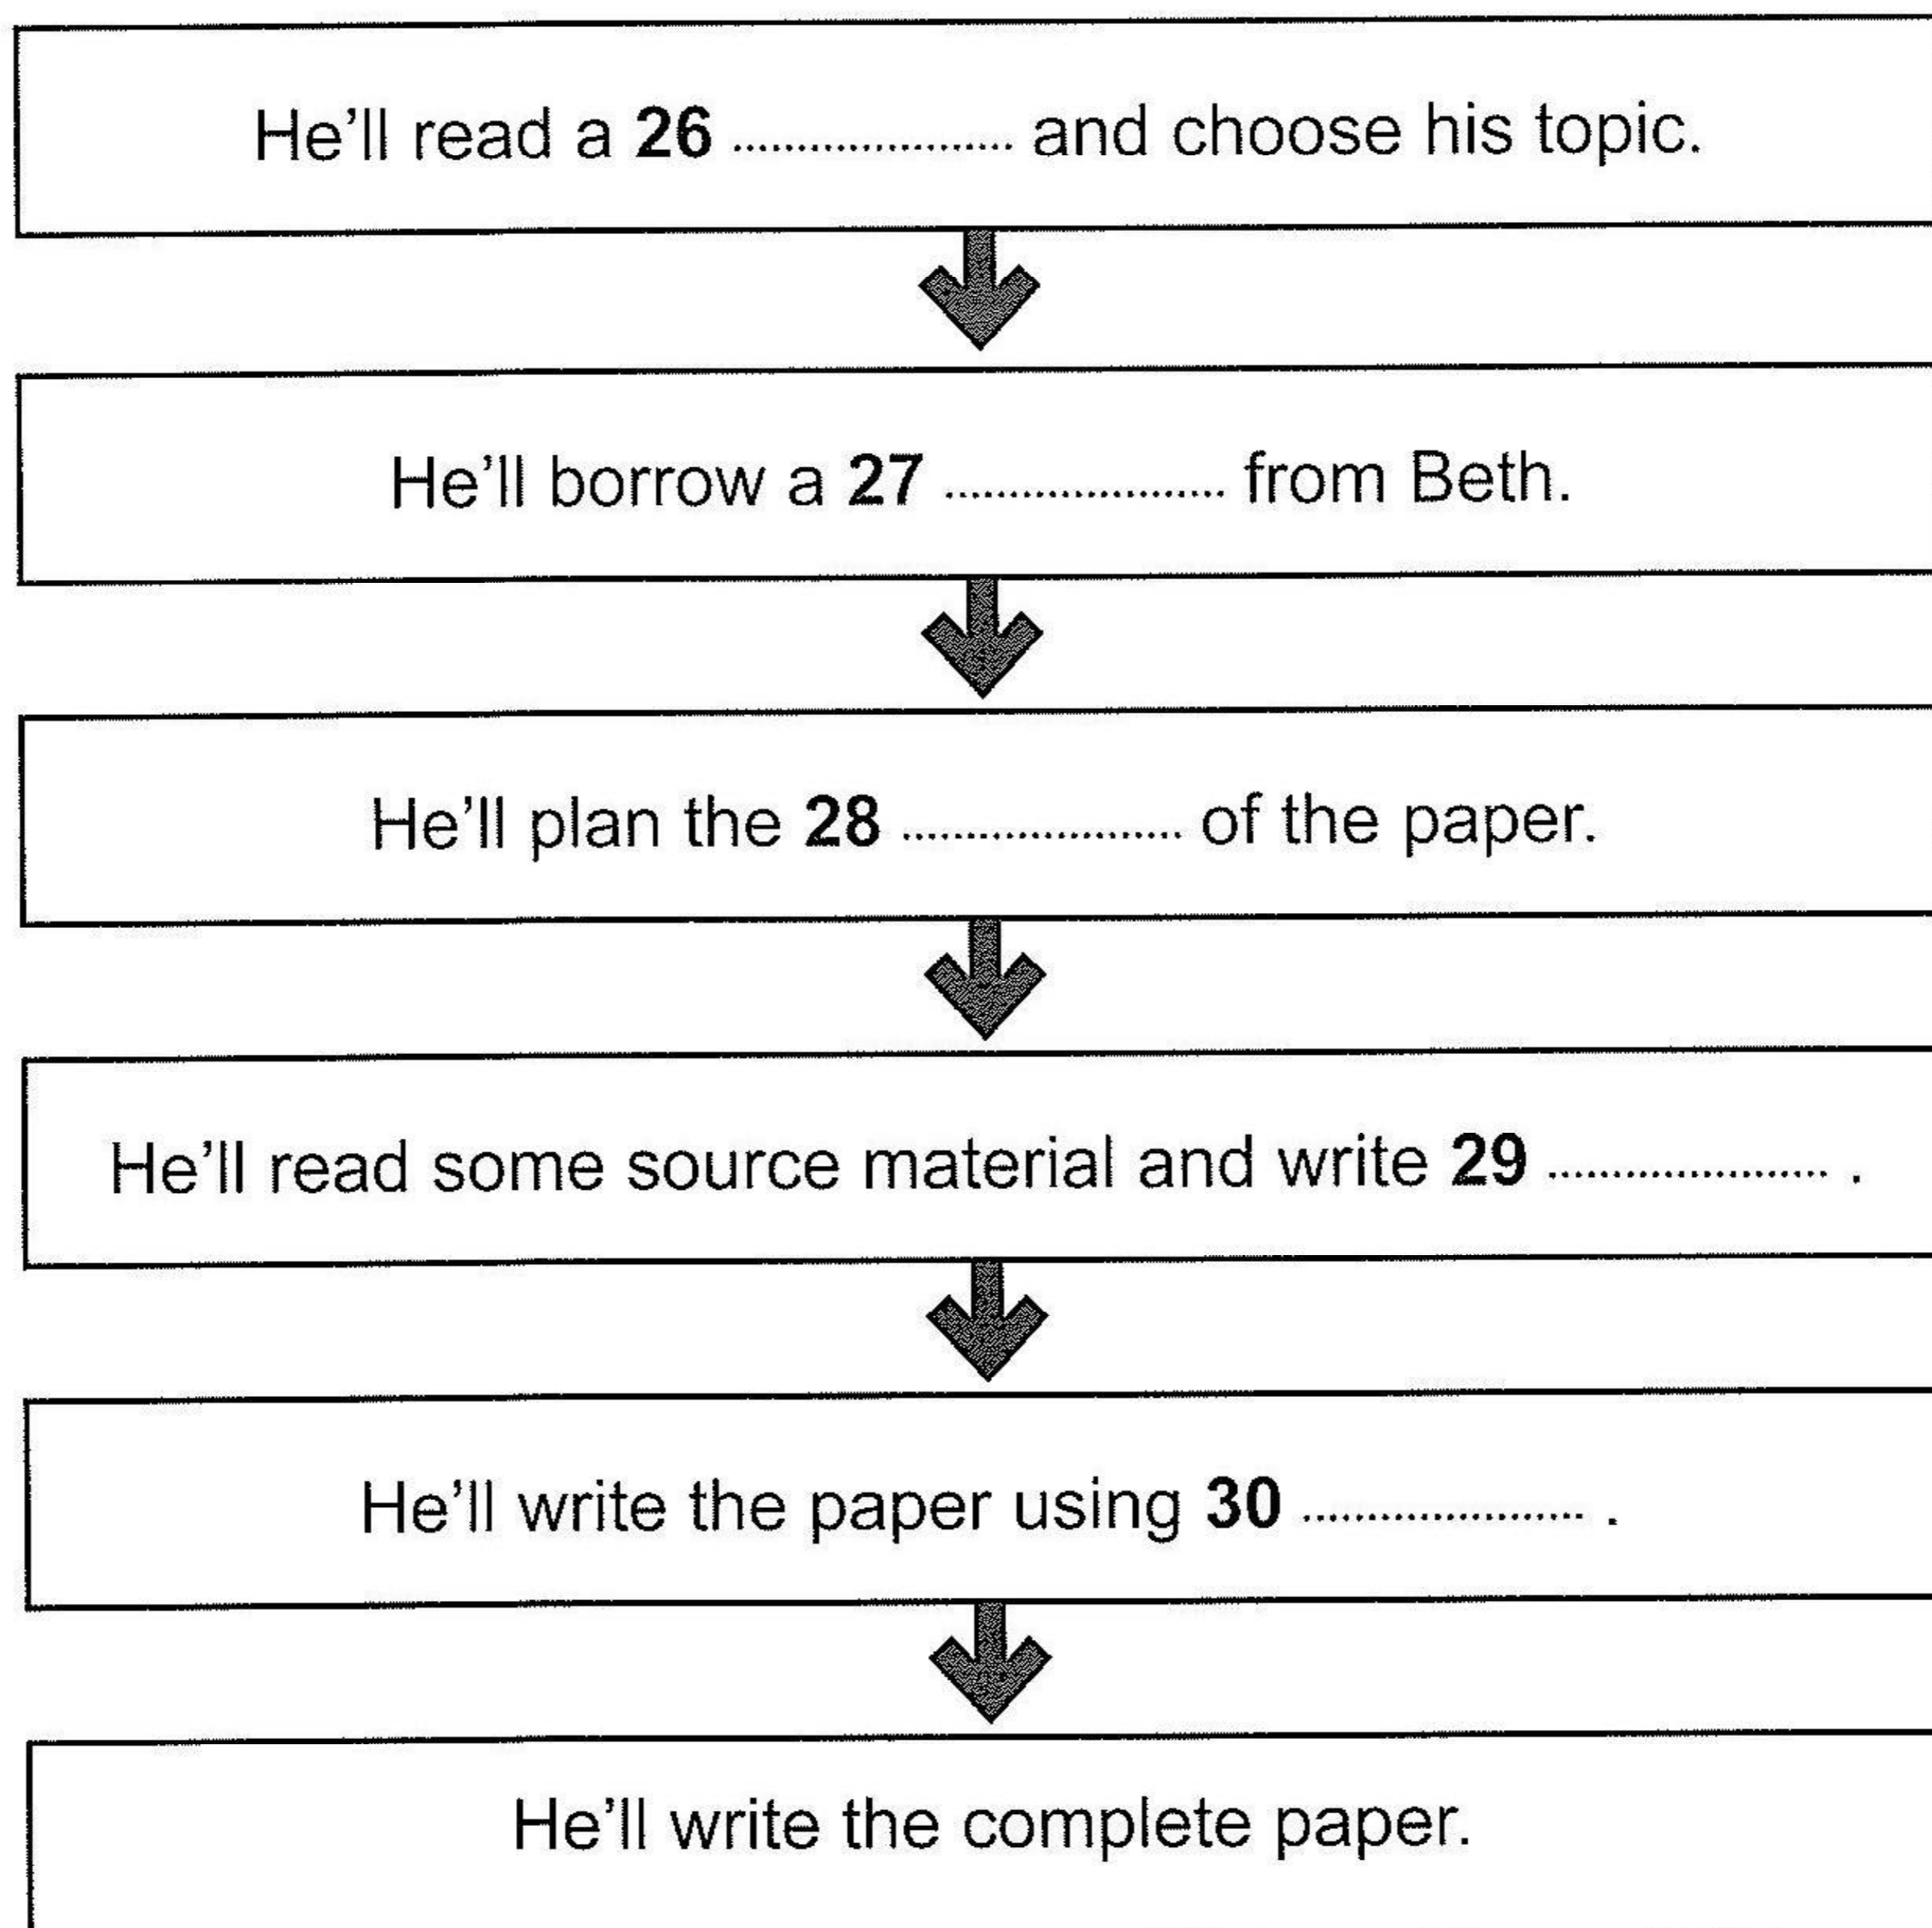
He’ll read a **26** .................... and choose his topic.

He’ll borrow a **27** .................... from Beth.

He’ll plan the **28** .................... of the paper.

He’ll read some source material and write **29** .................... .

He’ll write the paper using **30** .................... .

He’ll write the complete paper.